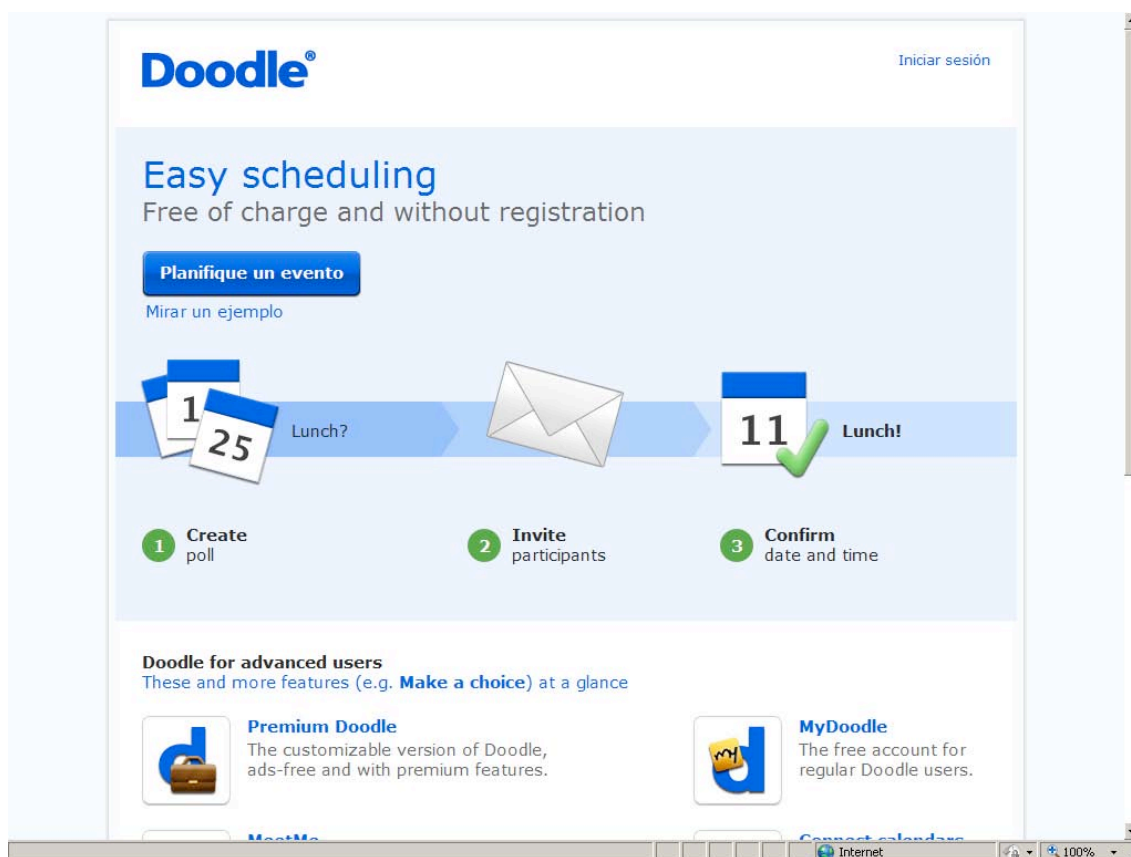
Doodle®

Iniciar sesión

Easy scheduling
Free of charge and without registration

Planifique un evento

Mirar un ejemplo

1

25

Lunch?

11

Lunch!

1 Create poll

2 Invite participants

3 Confirm date and time

Doodle for advanced users
These and more features (e.g. Make a choice) at a glance

Premium Doodle
The customizable version of Doodle, ads-free and with premium features.

MyDoodle
The free account for regular Doodle users.

my

MeetMe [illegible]

Connect calendars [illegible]

Internet

100%